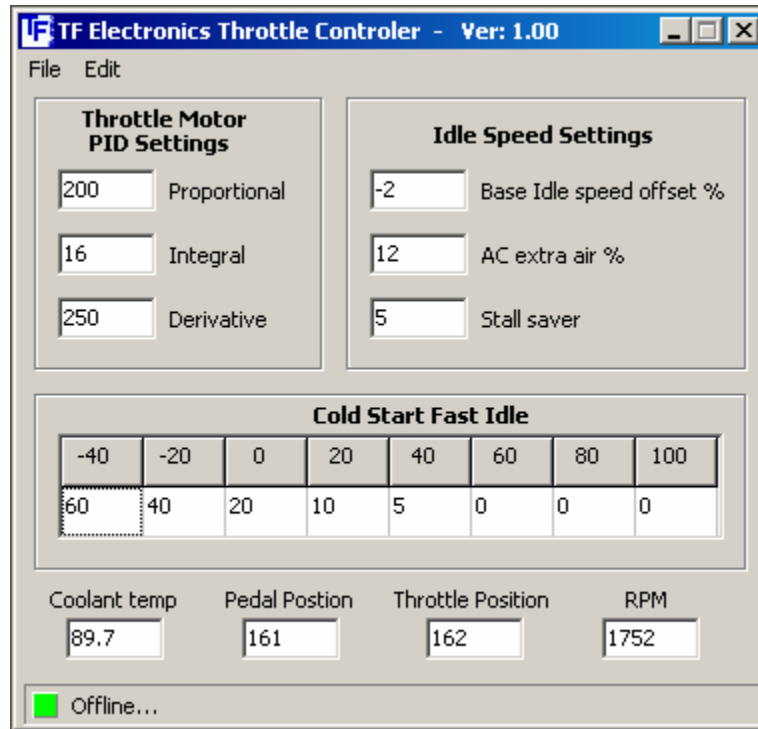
TF Electronics Throttle Controler - Ver: 1.00

File Edit

Throttle Motor PID Settings

200 Proportional

16 Integral

250 Derivative

Idle Speed Settings

-2 Base Idle speed offset %

12 AC extra air %

5 Stall saver

Cold Start Fast Idle

| -40 | -20 | 0 | 20 | 40 | 60 | 80 | 100 |
|---|---|---|---|---|---|---|---|
| 60 | 40 | 20 | 10 | 5 | 0 | 0 | 0 |

Coolant temp
89.7

Pedal Postion
161

Throttle Position
162

RPM
1752

Offline...